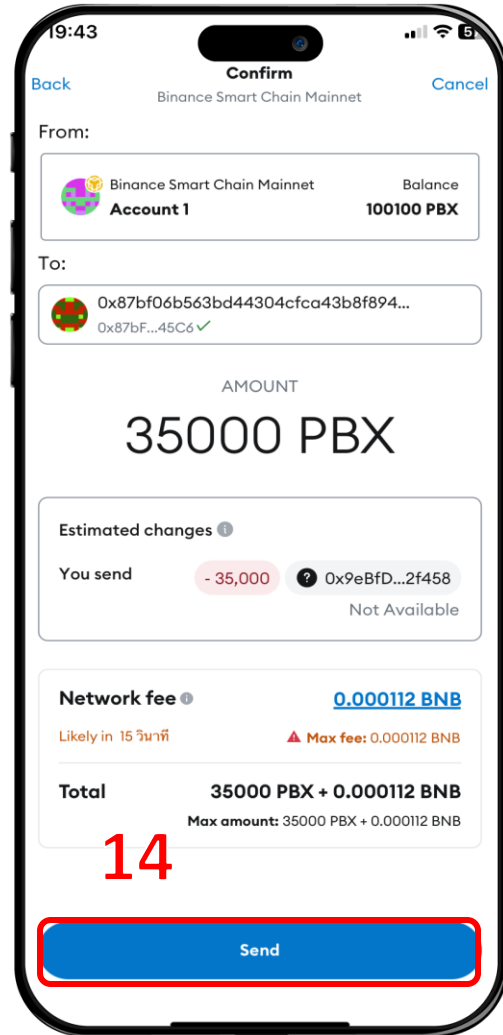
19:43

Back
Confirm
Binance Smart Chain Mainnet
Cancel

From:

Binance Smart Chain Mainnet
Account 1
Balance
100100 PBX

To:

0x87bf06b563bd44304cfca43b8f894...
0x87bF...45C6

AMOUNT
35000 PBX

Estimated changes
You send
- 35,000
0x9eBfD...2f458
Not Available

Network fee
0.000112 BNB
Likely in 15 วินาที
Max fee: 0.000112 BNB

Total
35000 PBX + 0.000112 BNB
Max amount: 35000 PBX + 0.000112 BNB

14

Send